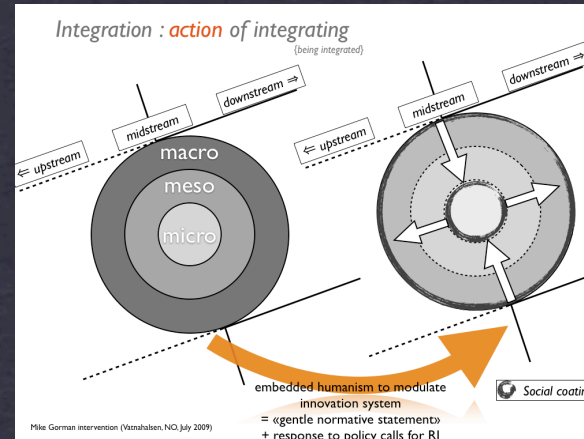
Integration : action of integrating
(being integrated)

⇐ upstream
midstream
downstream ⇒

macro
meso
micro

⇐ upstream
midstream
downstream ⇒

Social coatin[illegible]

embedded humanism to modulate innovation system
= «gentle normative statement»
+ response to policy calls for RI

Mike Gorman intervention (Vatnahalsen, NO, July 2009)